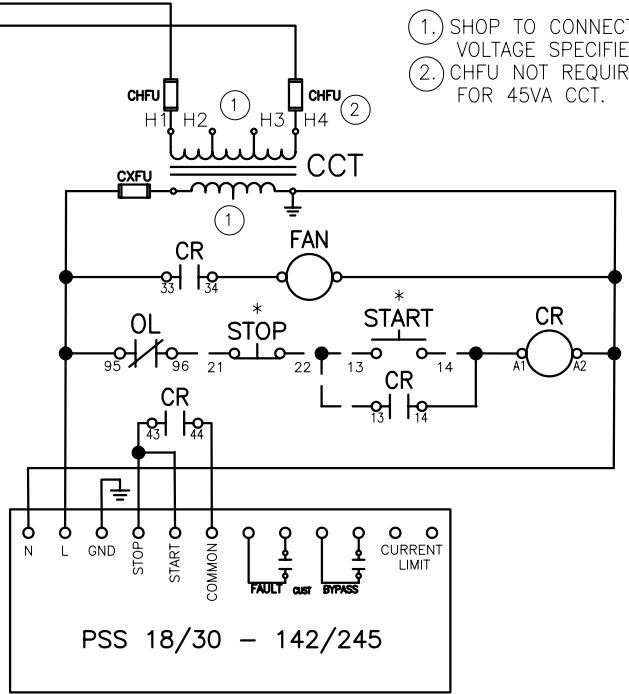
1. SHOP TO CONNECT VOLTAGE SPECIFIE
2. CHFU NOT REQUIR FOR 45VA CCT.

CHFU
H1
H2
1
H3
CHFU
H4
2
CCT
CXFU
1
CR
33
34
FAN
OL
95
96
*
STOP
21
22
*
START
13
14
CR
A1
A2
CR
13
14
CR
43
44
N
L
GND
STOP
START
COMMON
FAULT
CUST
BYPASS
CURRENT LIMIT
PSS 18/30 – 142/245